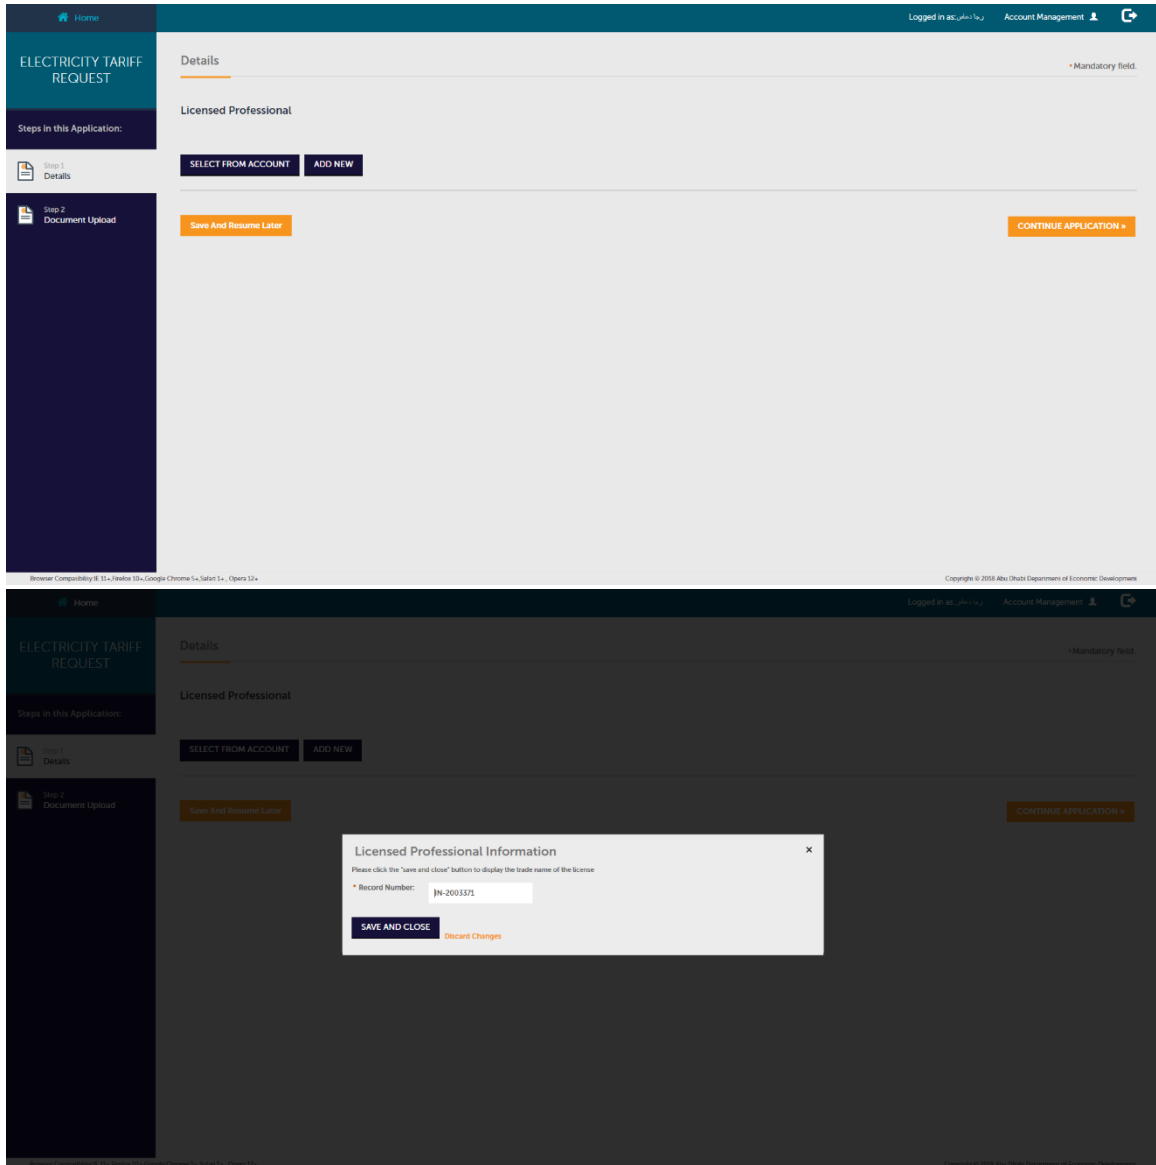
Home

Logged in as: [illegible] Account Management

ELECTRICITY TARIFF REQUEST

Steps in this Application:

Step 1
Details

Step 2
Document Upload

Details

* Mandatory field.

Licensed Professional

SELECT FROM ACCOUNT ADD NEW

Save And Resume Later

CONTINUE APPLICATION »

Browser Compatibility:IE 11+, Firefox 10+, Google Chrome 5+, Safari 1+ , Opera 12+

Copyright © 2018 Abu Dhabi Department of Economic Development

Home

Logged in as: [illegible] Account Management

ELECTRICITY TARIFF REQUEST

Steps in this Application:

Step 1
Details

Step 2
Document Upload

Details

* Mandatory field.

Licensed Professional

SELECT FROM ACCOUNT ADD NEW

Save And Resume Later

CONTINUE APPLICATION »

Licensed Professional Information

×

Please click the "save and close" button to display the trade name of the license

* Record Number: IN-2003371

SAVE AND CLOSE

Discard Changes